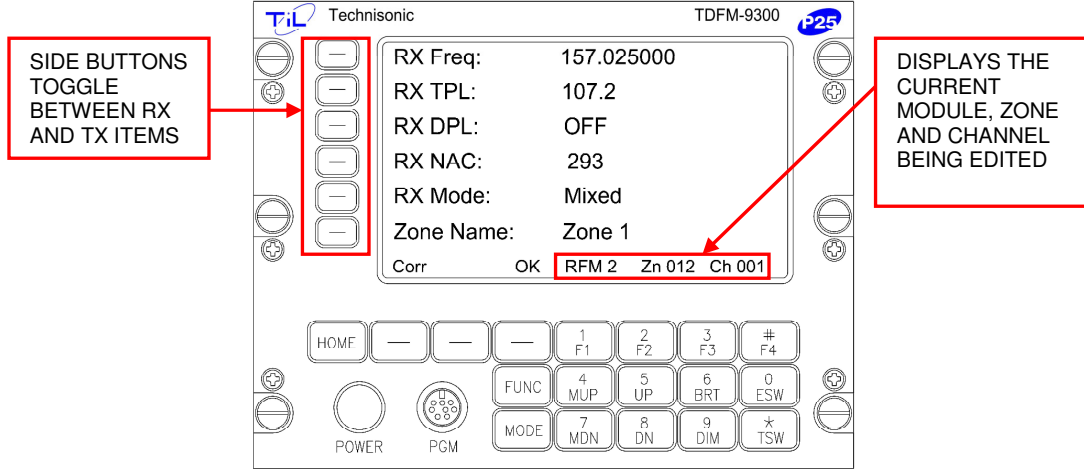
TiL Technisonic TDFM-9300 P25

SIDE BUTTONS TOGGLE BETWEEN RX AND TX ITEMS

DISPLAYS THE CURRENT MODULE, ZONE AND CHANNEL BEING EDITED

| | |
|---|---|
| RX Freq: | 157.025000 |
| RX TPL: | 107.2 |
| RX DPL: | OFF |
| RX NAC: | 293 |
| RX Mode: | Mixed |
| Zone Name: | Zone 1 |

Corr OK RFM 2 Zn 012 Ch 001

HOME — — —
1 F1
2 F2
3 F3
# F4
FUNC
4 MUP
5 UP
6 BRT
0 ESW
MODE
7 MDN
8 DN
9 DIM
* TSW
POWER PGM